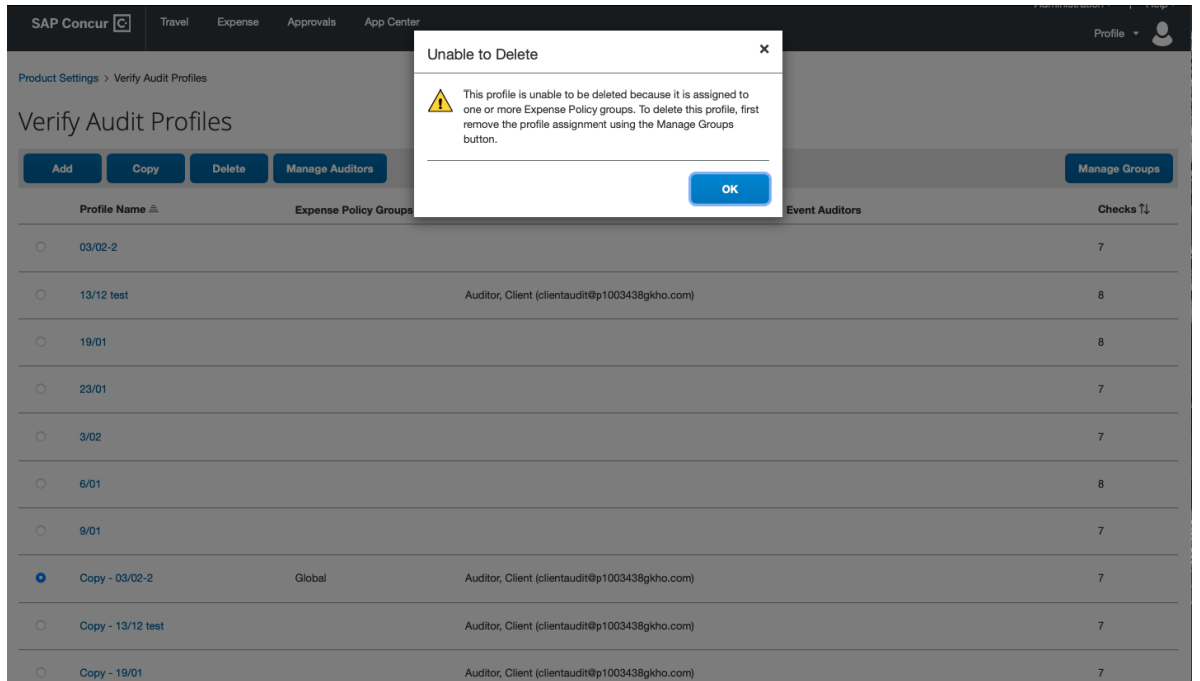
SAP Concur C Travel Expense Approvals App Center

Administration | Help

Profile

Product Settings > Verify Audit Profiles

Verify Audit Profiles

Add Copy Delete Manage Auditors

Manage Groups

Unable to Delete

This profile is unable to be deleted because it is assigned to one or more Expense Policy groups. To delete this profile, first remove the profile assignment using the Manage Groups button.

OK

| | Profile Name | Expense Policy Groups | Event Auditors | Checks |
|---|---|---|---|---|
| | 03/02-2 | | | 7 |
| | 13/12 test | | Auditor, Client (clientaudit@p1003438gkho.com) | 8 |
| | 19/01 | | | 8 |
| | 23/01 | | | 7 |
| | 3/02 | | | 7 |
| | 6/01 | | | 8 |
| | 9/01 | | | 7 |
| | Copy - 03/02-2 | Global | Auditor, Client (clientaudit@p1003438gkho.com) | 7 |
| | Copy - 13/12 test | | Auditor, Client (clientaudit@p1003438gkho.com) | 7 |
| | Copy - 19/01 | | Auditor, Client (clientaudit@p1003438gkho.com) | 7 |